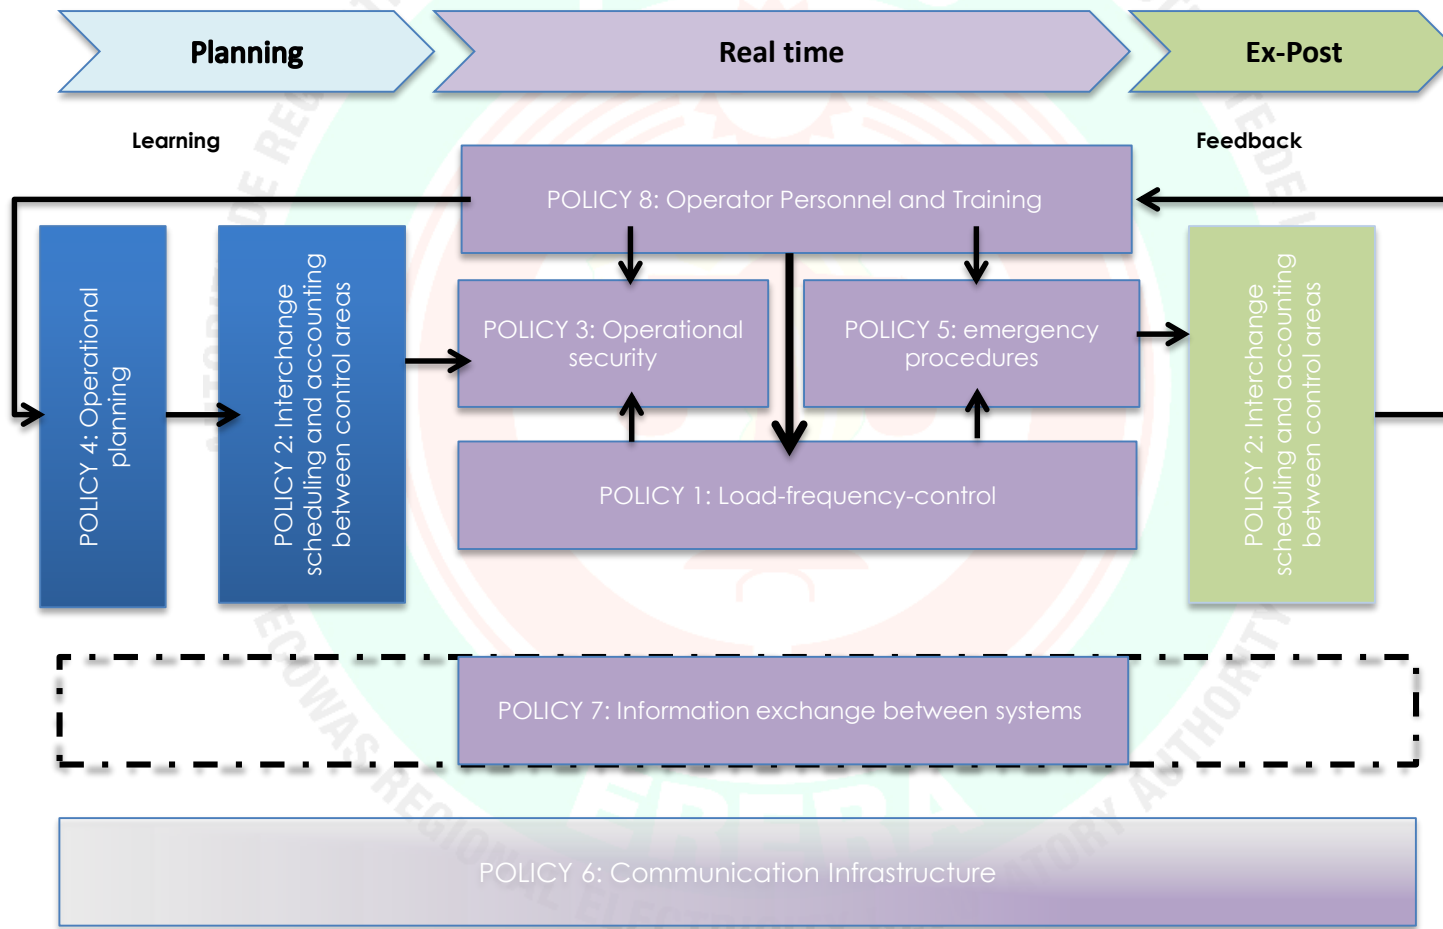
Planning

Real time

Ex-Post

Learning

Feedback

POLICY 8: Operator Personnel and Training

POLICY 4: Operational planning

POLICY 2: Interchange scheduling and accounting between control areas

POLICY 3: Operational security

POLICY 5: emergency procedures

POLICY 2: Interchange scheduling and accounting between control areas

POLICY 1: Load-frequency-control

POLICY 7: Information exchange between systems

POLICY 6: Communication Infrastructure